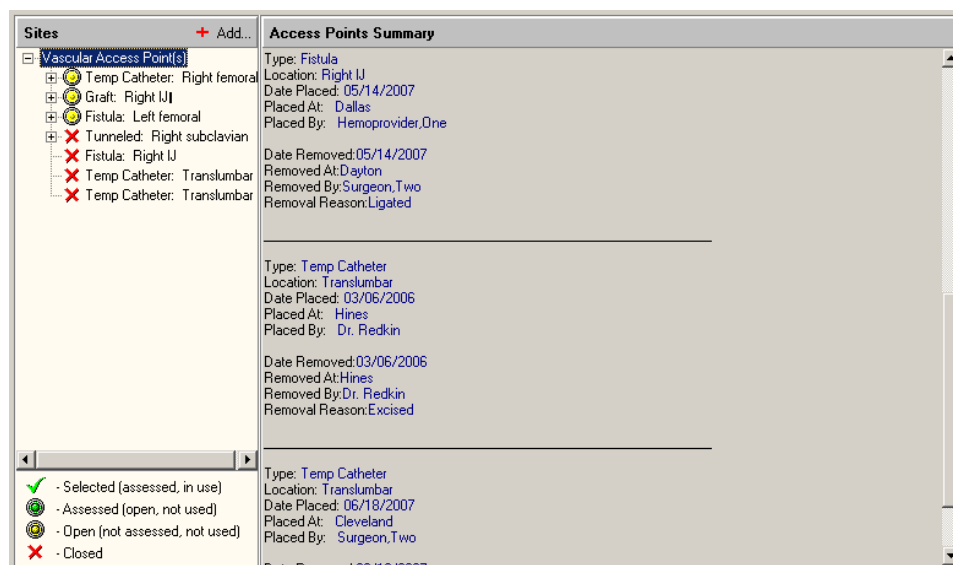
Sites + Add...

Vascular Access Point(s)
Temp Catheter: Right femoral
Graft: Right IJ
Fistula: Left femoral
Tunneled: Right subclavian
Fistula: Right IJ
Temp Catheter: Translumbar
Temp Catheter: Translumbar

- Selected (assessed, in use)
- Assessed (open, not used)
- Open (not assessed, not used)
- Closed

Access Points Summary

Type: Fistula
Location: Right IJ
Date Placed: 05/14/2007
Placed At: Dallas
Placed By: Hemoprovider,One

Date Removed:05/14/2007
Removed At:Dayton
Removed By:Surgeon,Two
Removal Reason:Ligated

Type: Temp Catheter
Location: Translumbar
Date Placed: 03/06/2006
Placed At: Hines
Placed By: Dr. Redkin

Date Removed:03/06/2006
Removed At:Hines
Removed By:Dr. Redkin
Removal Reason:Excised

Type: Temp Catheter
Location: Translumbar
Date Placed: 06/18/2007
Placed At: Cleveland
Placed By: Surgeon,Two

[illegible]